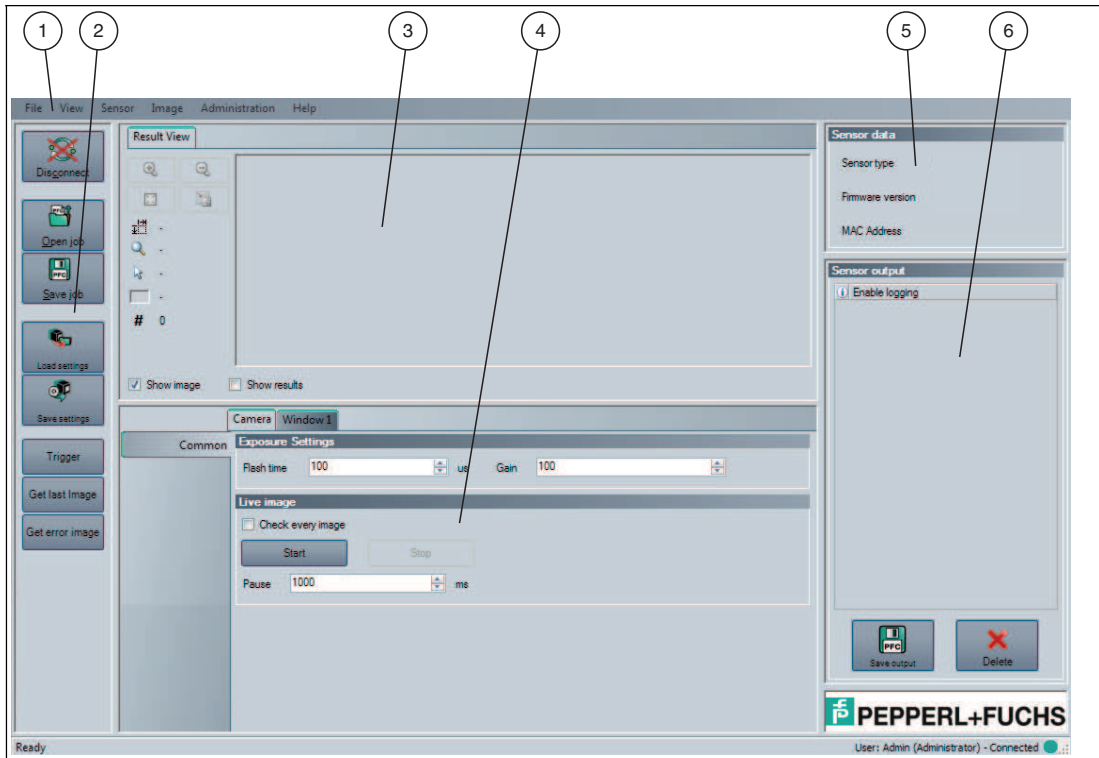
1 2 3 4 5 6

File View Sensor Image Administration Help

Disconnect

Open job

Save job

Load settings

Save settings

Trigger

Get last Image

Get error image

Result View

-
-
-
-
# 0

Show image Show results

Camera Window 1

Common

Exposure Settings

Flash time 100 us Gain 100

Live image

Check every image

Start Stop

Pause 1000 ms

Sensor data

Sensor type

Firmware version

MAC Address

Sensor output

Enable logging

Save output

Delete

PEPPERL+FUCHS

Ready

User: Admin (Administrator) - Connected